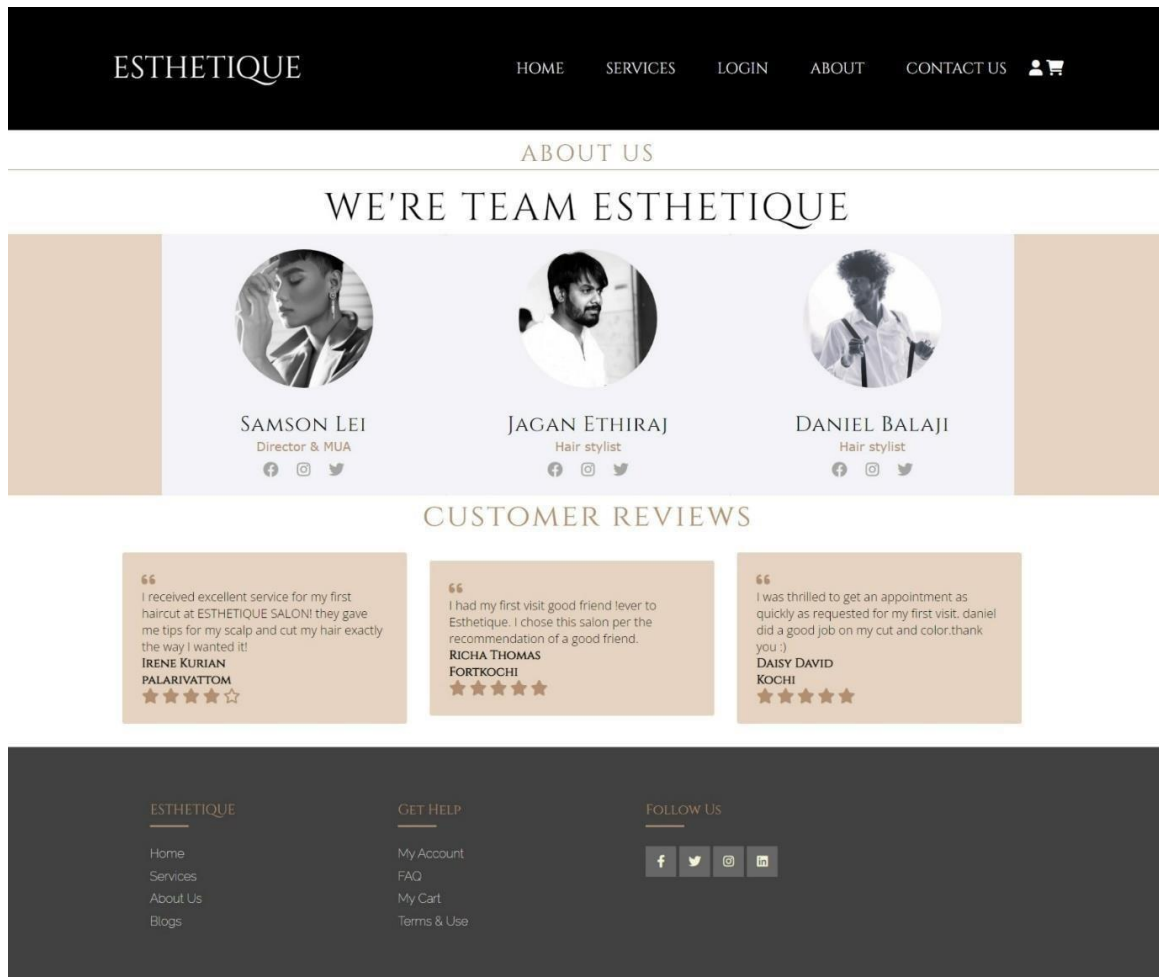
ESTHETIQUE

HOME SERVICES LOGIN ABOUT CONTACT US

ABOUT US

WE'RE TEAM ESTHETIQUE

SAMSON LEI
Director & MUA

JAGAN ETHIRAJ
Hair stylist

DANIEL BALAJI
Hair stylist

CUSTOMER REVIEWS

"
I received excellent service for my first haircut at ESTHETIQUE SALON! they gave me tips for my scalp and cut my hair exactly the way I wanted it!
IRENE KURIAN
PALARIVATTOM

"
I had my first visit good friend lever to Esthetique. I chose this salon per the recommendation of a good friend.
RICHA THOMAS
FORTKOCHI

"
I was thrilled to get an appointment as quickly as requested for my first visit. daniel did a good job on my cut and color.thank you :)
DAISY DAVID
KOCHI

ESTHETIQUE
Home
Services
About Us
Blogs

GET HELP
My Account
FAQ
My Cart
Terms & Use

FOLLOW US